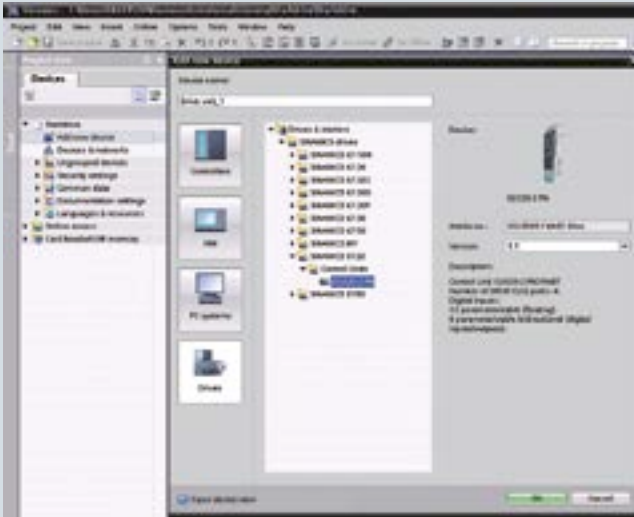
Project Edit View Insert Online Options Tools Window Help

Devices

Add new device
Devices & networks
Ungrouped devices
Security settings
Common data
Documentation settings
Languages & resources
Online access
Card Reader/USB memory

Add new device

Device name:

Controllers

HMI

PC systems

Drives

Drives & starters
SINAMICS drives
SINAMICS S120

Device:

Version:

Description:

OK

Cancel